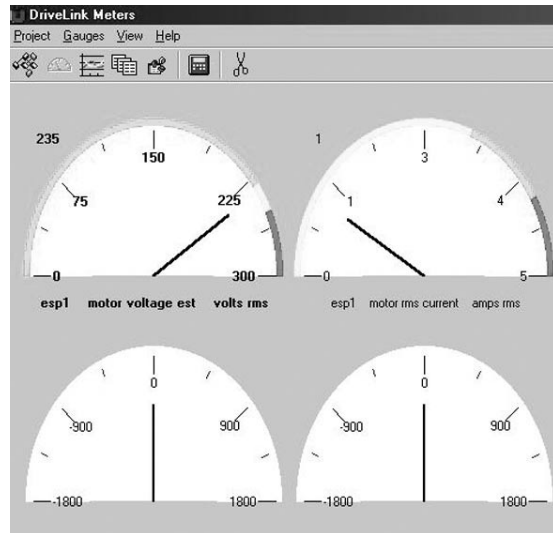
DriveLink Meters

Project Gauges View Help

235

150

75

225

0

300

esp1 motor voltage est volts rms

1

3

1

4

0

5

esp1 motor rms current amps rms

0

-900

900

-1800

1800

0

-900

900

-1800

1800